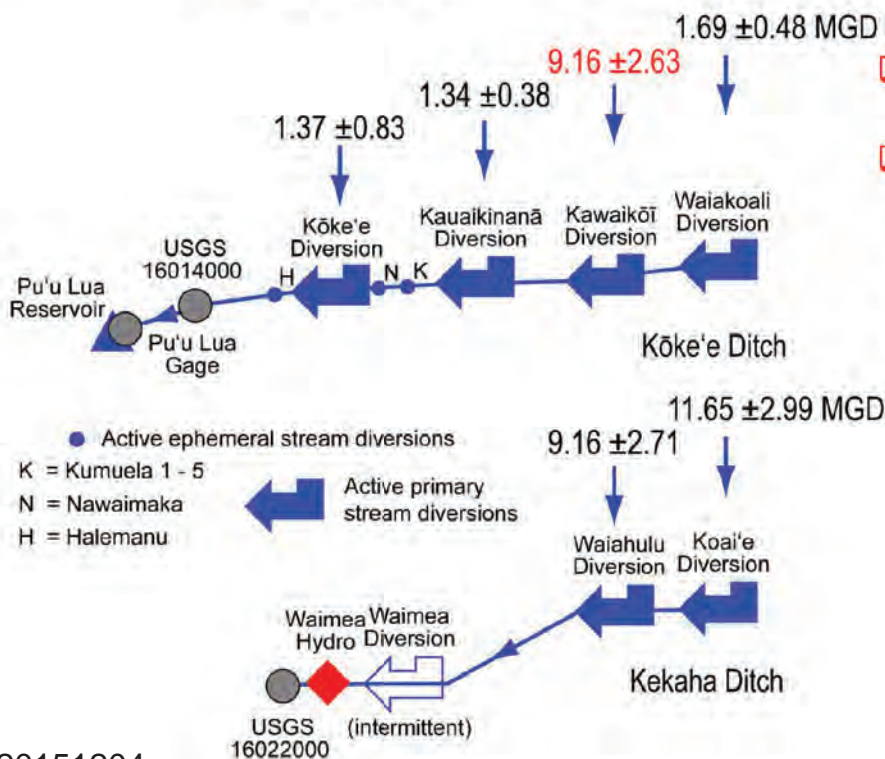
1.69 ±0.48 MGD

9.16 ±2.63

1.34 ±0.38

1.37 ±0.83

Kōke'e Diversion

Kauaikinanā Diversion

Kawaikōī Diversion

Waiakoali Diversion

USGS 16014000

H

N

K

Pu'u Lua Reservoir

Pu'u Lua Gage

Kōke'e Ditch

11.65 ±2.99 MGD

9.16 ±2.71

Active ephemeral stream diversions

K = Kumuela 1 - 5

N = Nawaimaka

H = Halemanu

Active primary stream diversions

Waiahulu Diversion

Koai'e Diversion

Waimea Hydro

Waimea Diversion

Kekaha Ditch

USGS 16022000

(intermittent)